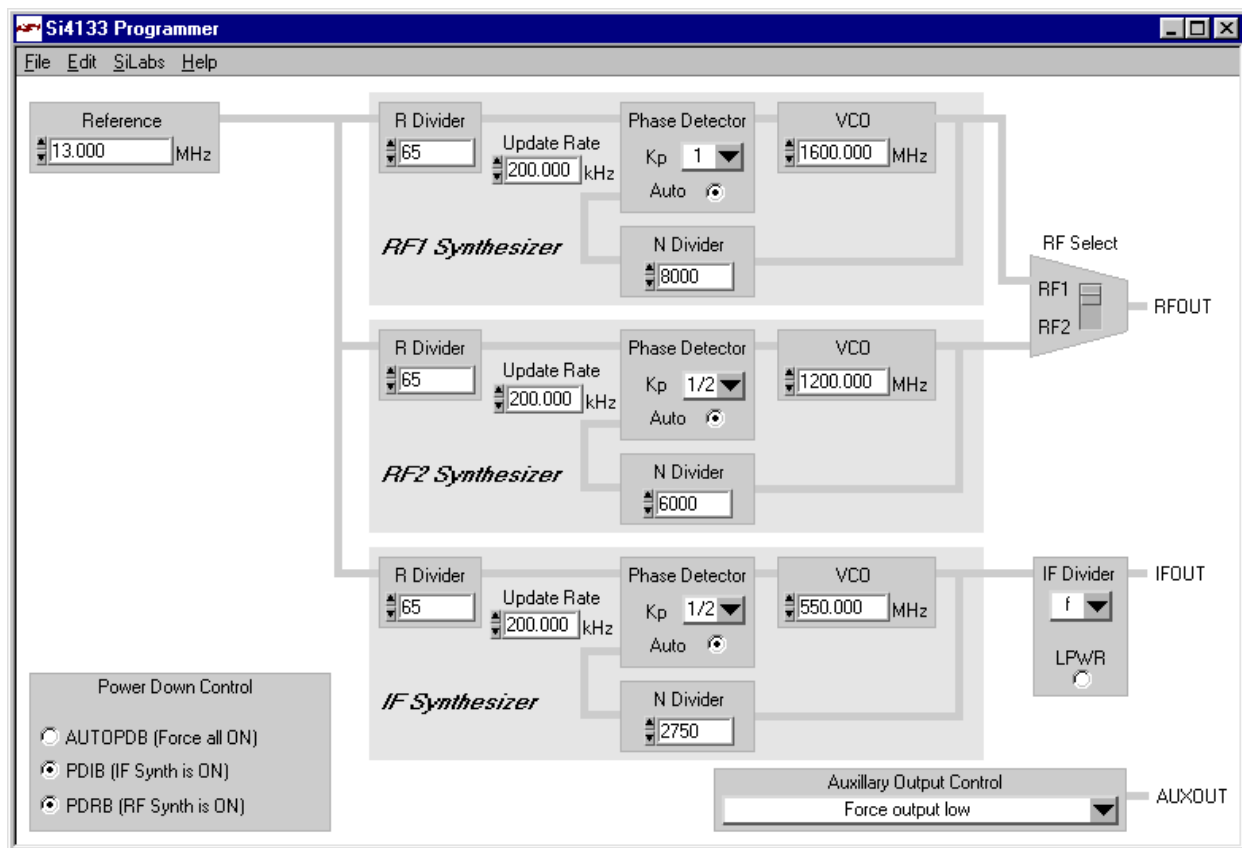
Si4133 Programmer

File Edit SiLabs Help

Reference
13.000 MHz

R Divider
65
Update Rate
200.000 kHz
Phase Detector
Kp 1
Auto
VCO
1600.000 MHz
N Divider
8000
RF1 Synthesizer

RF Select
RF1
RF2
RFOUT

R Divider
65
Update Rate
200.000 kHz
Phase Detector
Kp 1/2
Auto
VCO
1200.000 MHz
N Divider
6000
RF2 Synthesizer

R Divider
65
Update Rate
200.000 kHz
Phase Detector
Kp 1/2
Auto
VCO
550.000 MHz
N Divider
2750
IF Synthesizer

IF Divider
f
IFOUT
LPWR

Power Down Control
AUTOPDB (Force all ON)
PDIB (IF Synth is ON)
PDRB (RF Synth is ON)

Auxillary Output Control
Force output low
AUXOUT